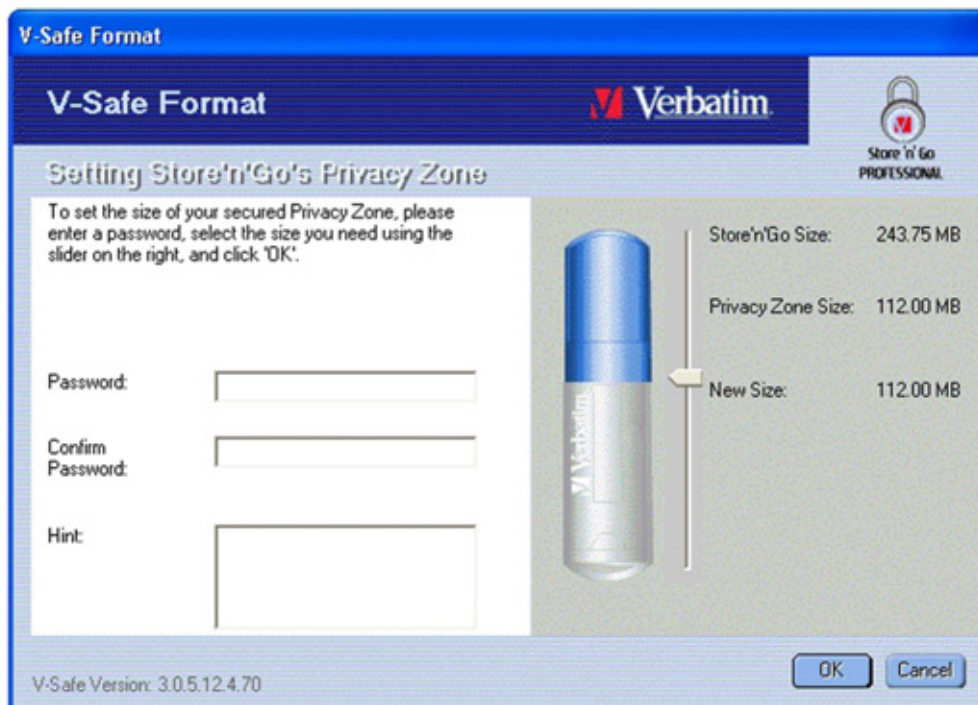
V-Safe Format

V-Safe Format

Verbatim

Store 'n' Go PROFESSIONAL

Setting Store'n'Go's Privacy Zone

To set the size of your secured Privacy Zone, please enter a password, select the size you need using the slider on the right, and click 'OK'.

Password:

Confirm Password:

Hint:

Verbatim

Store'n'Go Size: 243.75 MB

Privacy Zone Size: 112.00 MB

New Size: 112.00 MB

V-Safe Version: 3.0.5.12.4.70

OK

Cancel